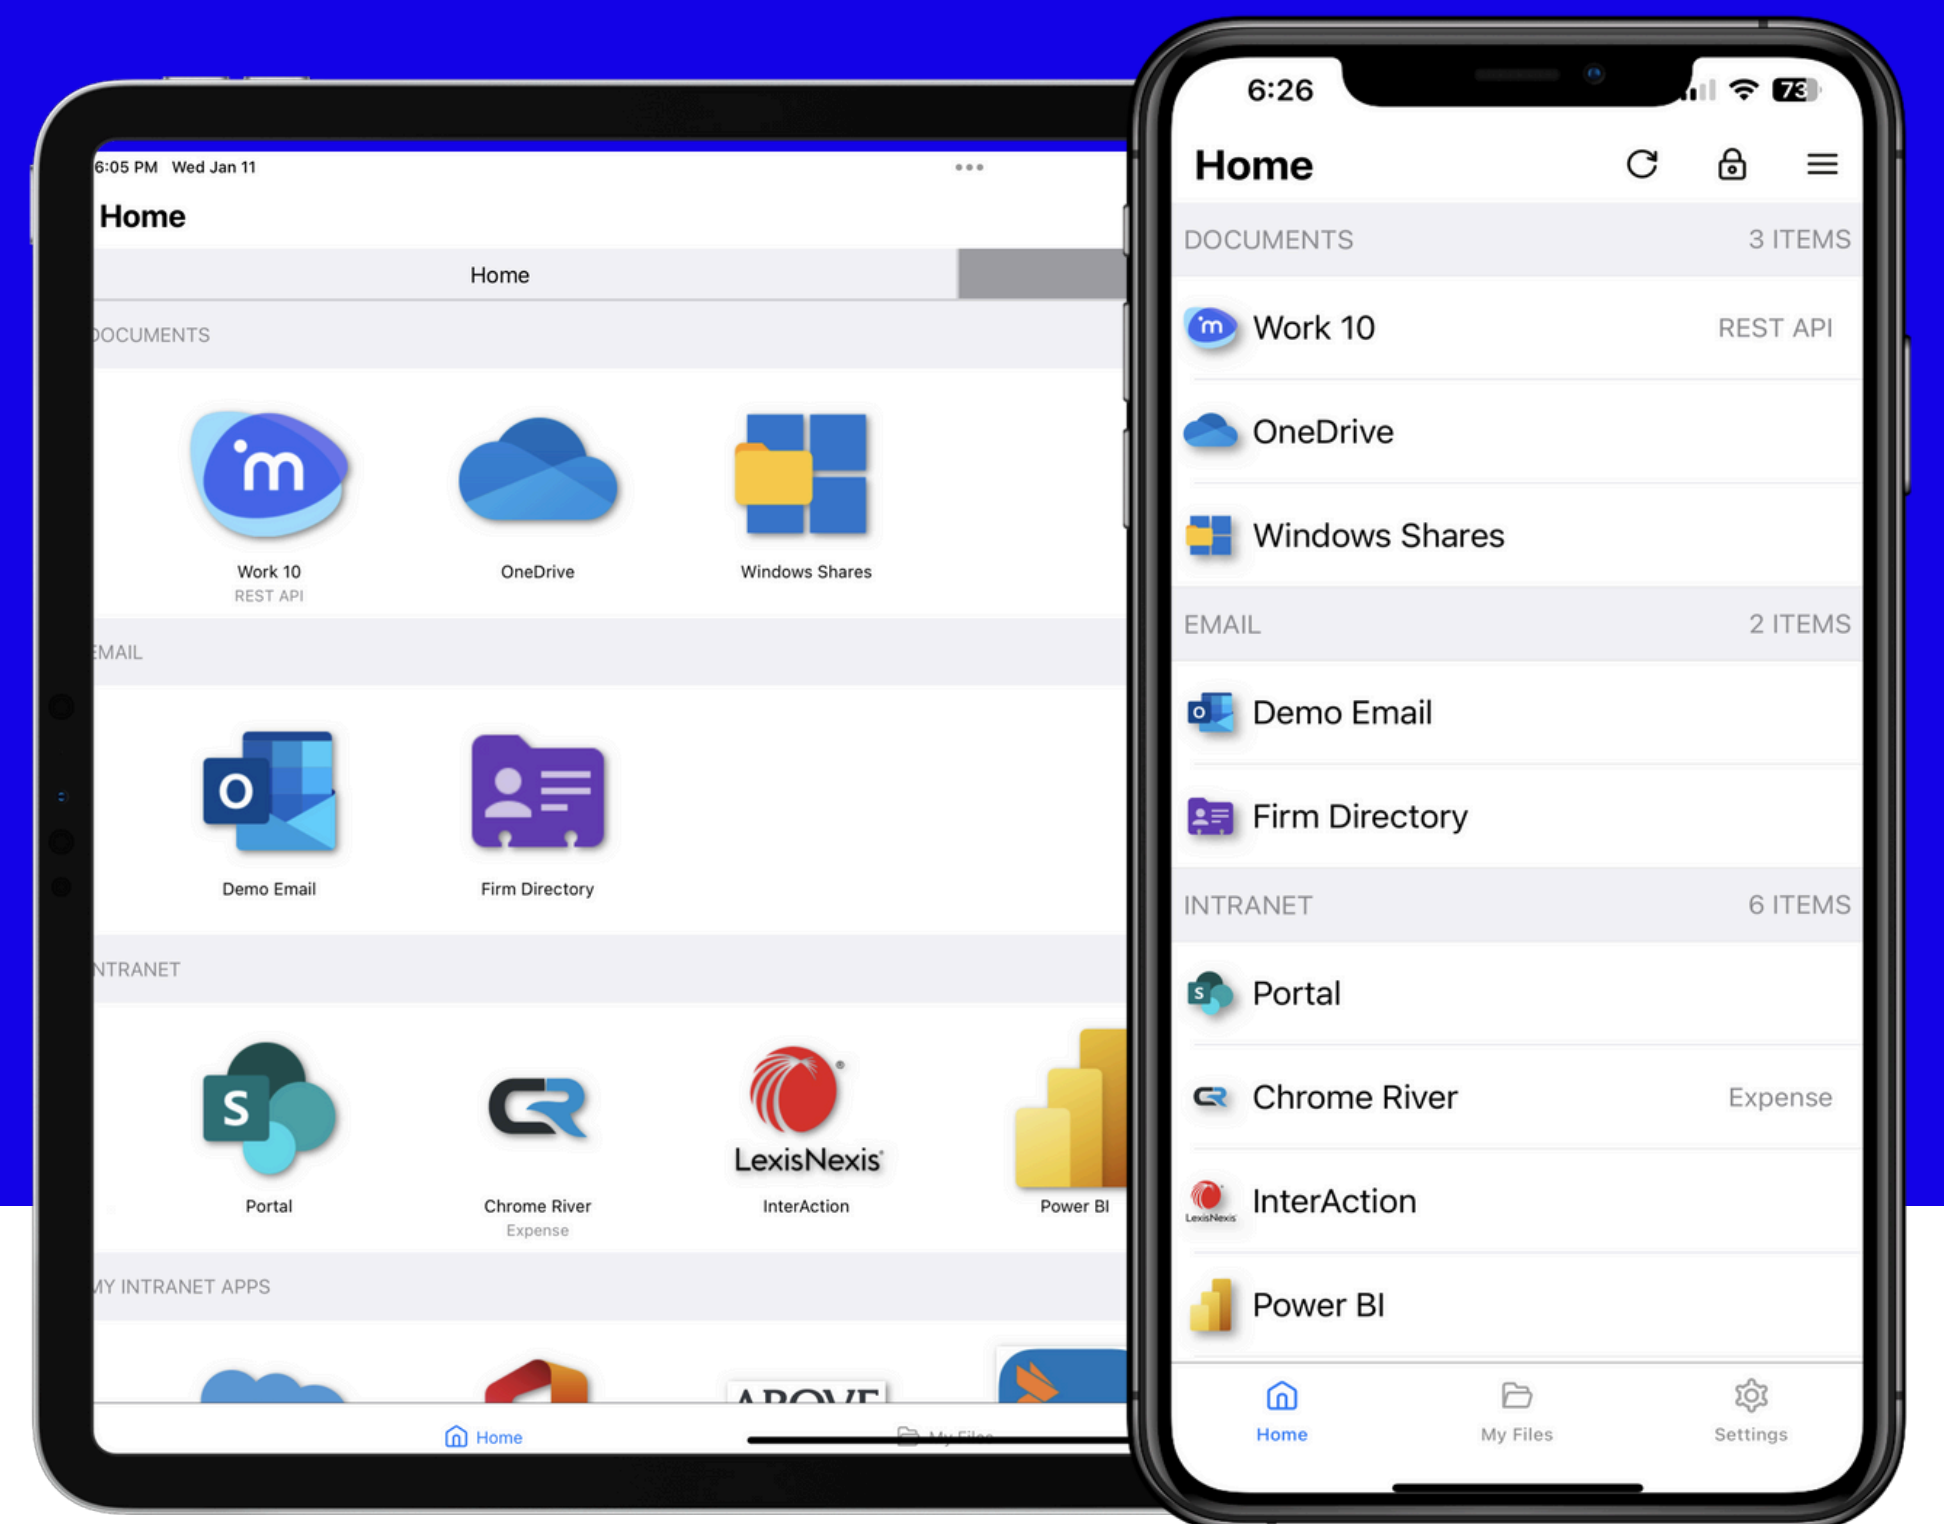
6:05 PM Wed Jan 11

Home

Home

DOCUMENTS

Work 10
REST API

OneDrive

Windows Shares

EMAIL

Demo Email

Firm Directory

NTRANET

Portal

Chrome River
Expense

LexisNexis
InterAction

Power BI

MY INTRANET APPS

ABOVE

Home

6:26

73

Home

DOCUMENTS 3 ITEMS

Work 10 REST API

OneDrive

Windows Shares

EMAIL 2 ITEMS

Demo Email

Firm Directory

INTRANET 6 ITEMS

Portal

Chrome River Expense

InterAction

Power BI

Home My Files Settings